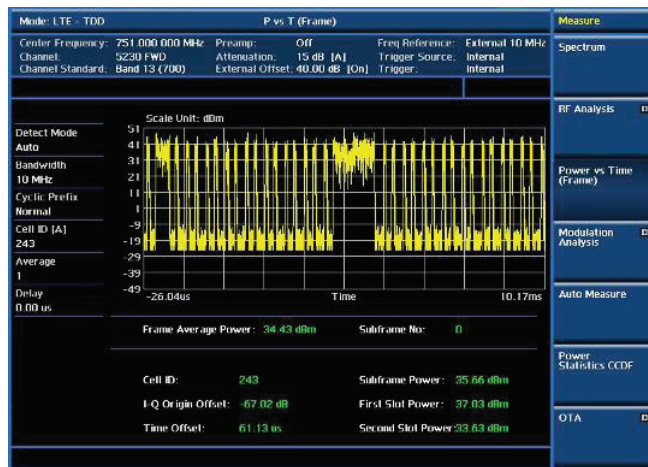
Mode: LTE - TDD

P vs T (Frame)

Measure

Center Frequency: 751.000 000 MHz
Channel: 5230 FWD
Channel Standard: Band 13 (700)

Preamp: Off
Attenuation: 15 dB [A]
External Offset: 40.00 dB [On]

Freq Reference: External 10 MHz
Trigger Source: Internal
Trigger: Internal

Spectrum

Scale Unit: dBm

Detect Mode
Auto
Bandwidth
10 MHz
Cyclic Prefix
Normal
Cell ID [A]
243
Average
1
Delay
0.00 us

51
41
31
21
11
1
-9
-19
-29
-39
-49

-26.04us
Time
10.17ms

RF Analysis

Power vs Time (Frame)

Modulation Analysis

Auto Measure

Power Statistics CCDF

OTA

Frame Average Power: 34.43 dBm
Subframe No: 0

Cell ID: 243
I-Q Origin Offset: -67.02 dB
Time Offset: 61.13 us

Subframe Power: 35.66 dBm
First Slot Power: 37.03 dBm
Second Slot Power: 33.63 dBm